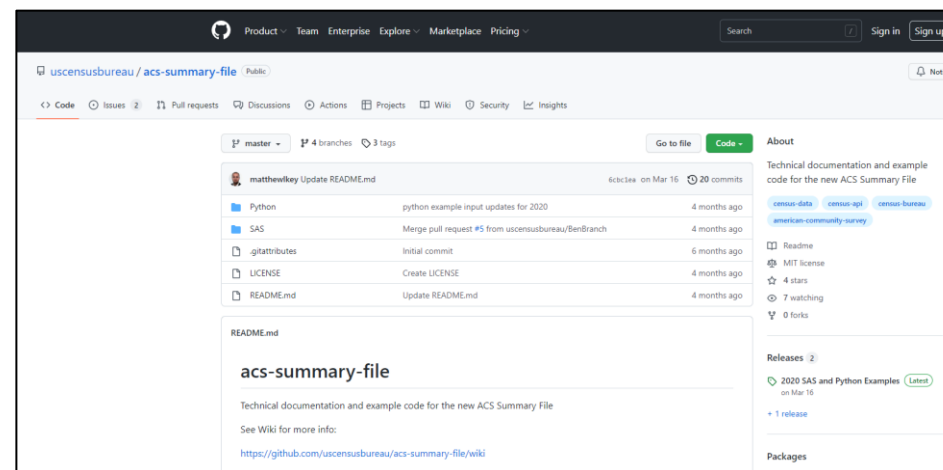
Product Team Enterprise Explore Marketplace Pricing Search / Sign in Sign up

uscensusbureau / acs-summary-file Public

Not

<> Code Issues 2 Pull requests Discussions Actions Projects Wiki Security Insights

master 4 branches 3 tags Go to file Code

matthewlkey Update README.md 6cbc1ea on Mar 16 20 commits

| | | |
|---|---|---|
| Python | python example input updates for 2020 | 4 months ago |
| SAS | Merge pull request #5 from uscensusbureau/BenBranch | 4 months ago |
| .gitattributes | Initial commit | 6 months ago |
| LICENSE | Create LICENSE | 4 months ago |
| README.md | Update README.md | 4 months ago |

README.md

acs-summary-file

Technical documentation and example code for the new ACS Summary File

See Wiki for more info:

https://github.com/uscensusbureau/acs-summary-file/wiki

About

Technical documentation and example code for the new ACS Summary File

census-data census-api census-bureau american-community-survey

Readme

MIT license

4 stars

7 watching

0 forks

Releases 2

2020 SAS and Python Examples Latest on Mar 16

+ 1 release

Packages